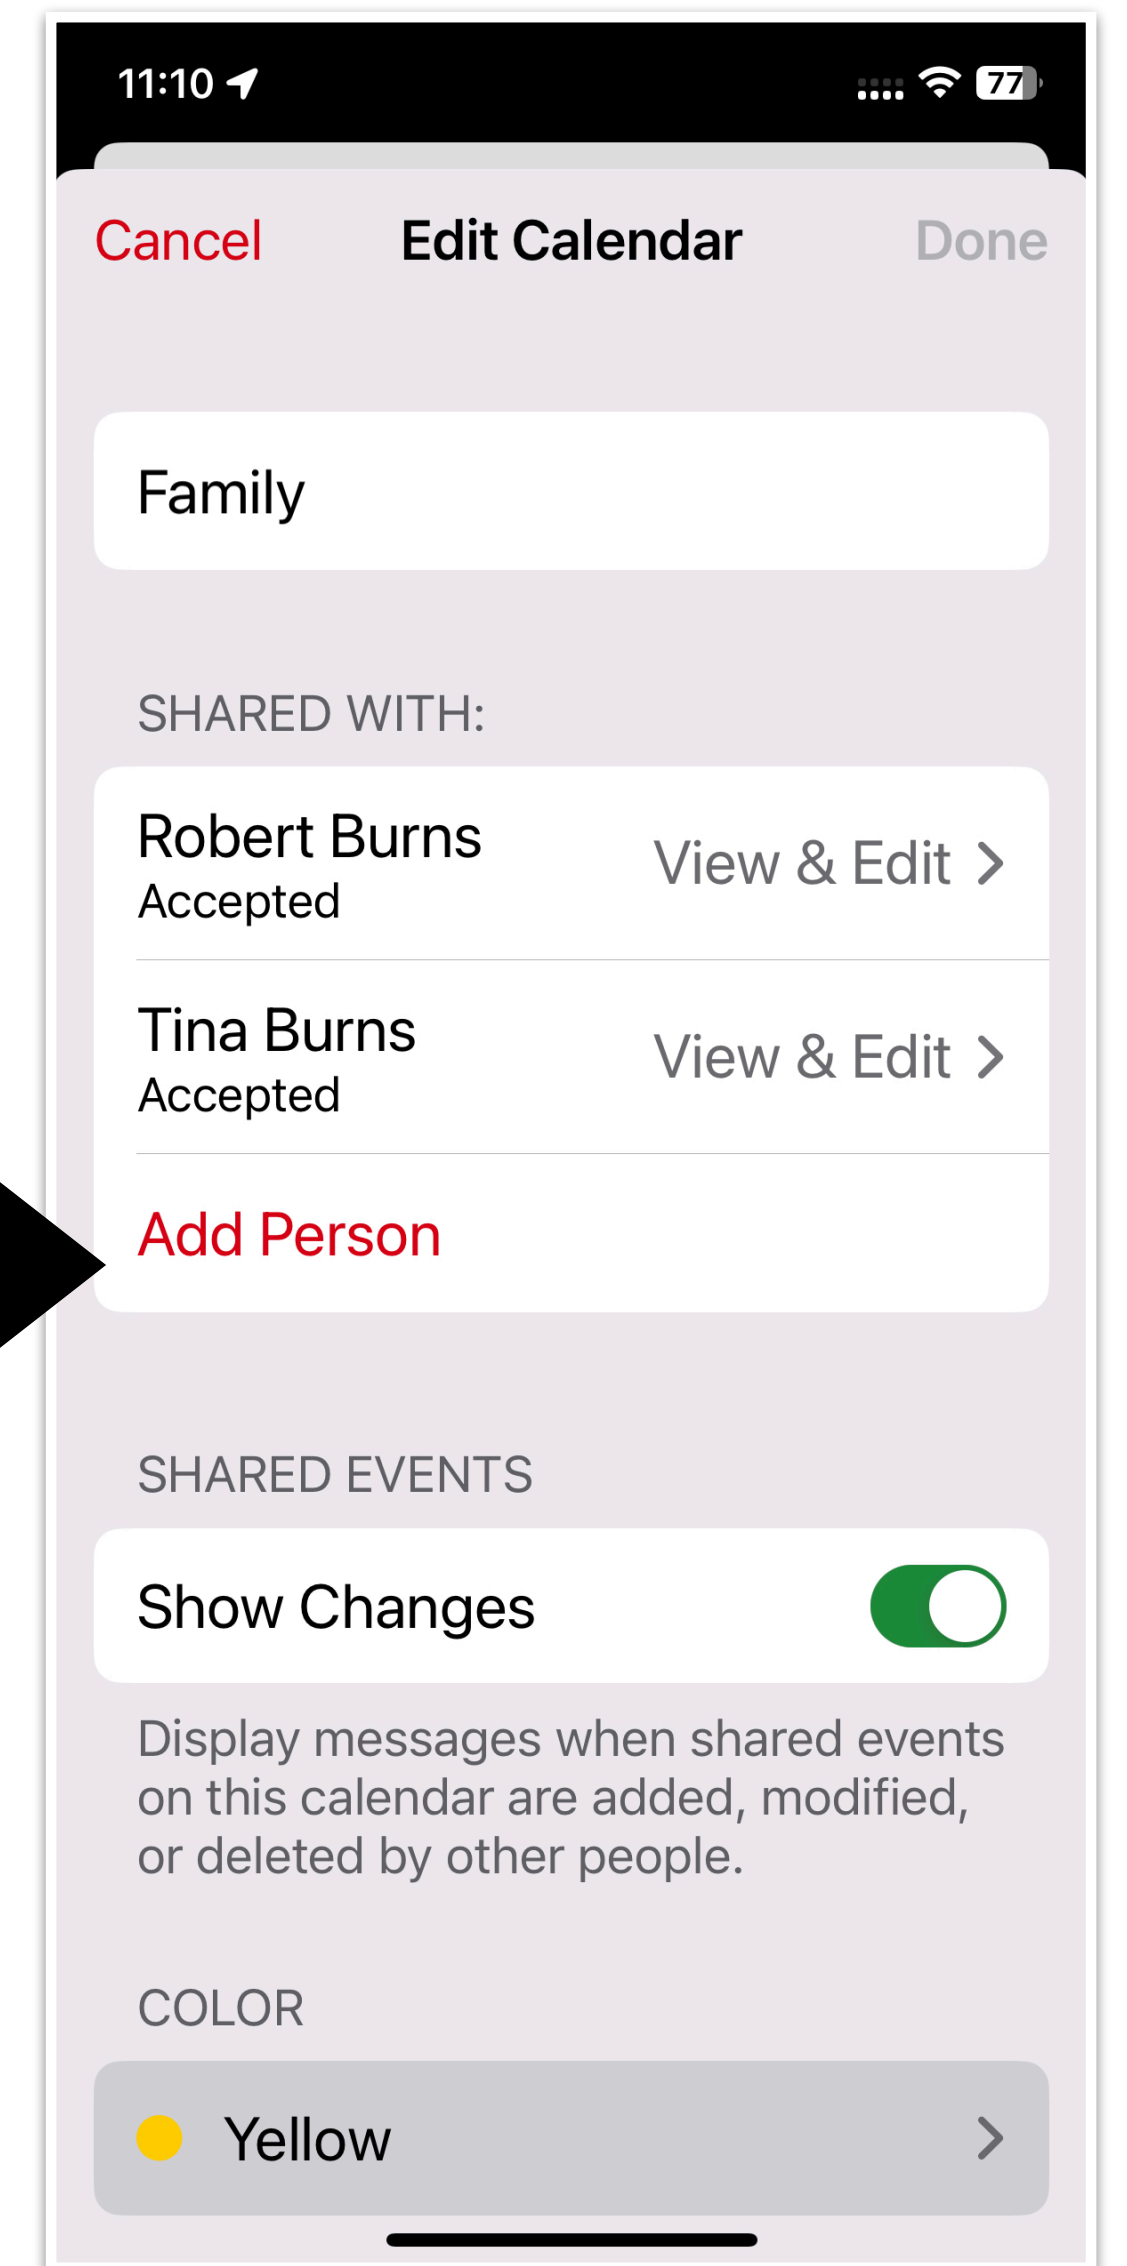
11:10

77

Cancel Edit Calendar Done

Family

SHARED WITH:

Robert Burns
Accepted
View & Edit >

Tina Burns
Accepted
View & Edit >

Add Person

SHARED EVENTS

Show Changes

Display messages when shared events on this calendar are added, modified, or deleted by other people.

COLOR

Yellow >